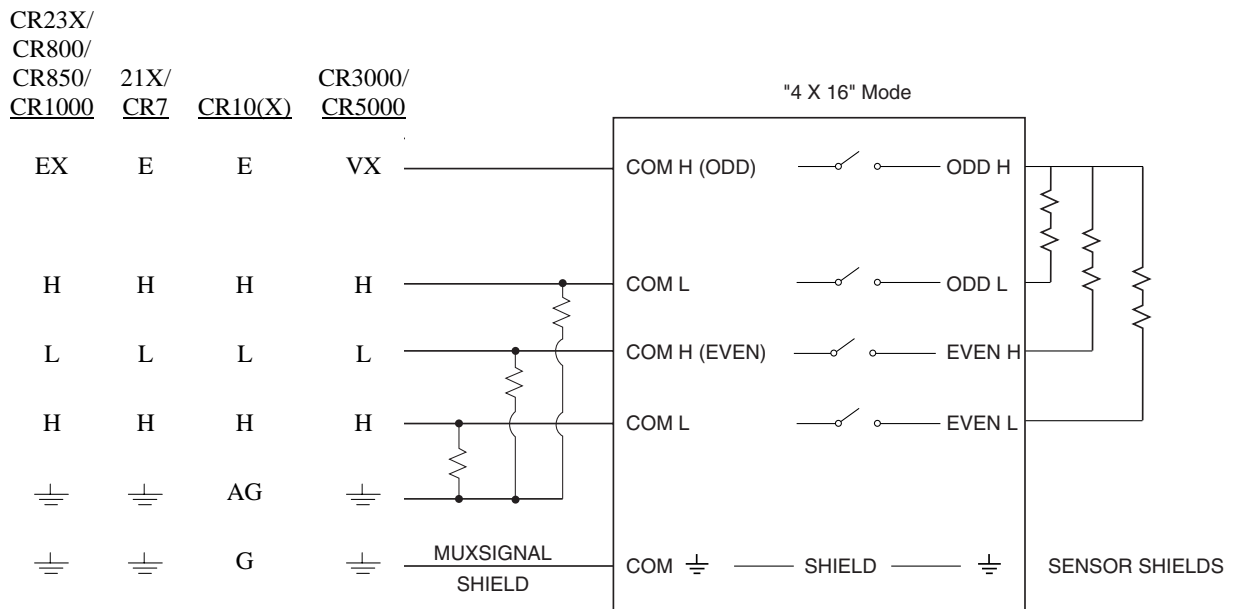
| CR23X/ CR800/ CR850/ CR1000 | 21X/ CR7 | CR10(X) | CR3000/ CR5000 |
|---|---|---|---|
| EX | E | E | VX |
| H | H | H | H |
| L | L | L | L |
| H | H | H | H |
| ⏚ | ⏚ | AG | ⏚ |
| ⏚ | ⏚ | G | ⏚ |

MUXSIGNAL SHIELD

"4 X 16" Mode

COM H (ODD) ODD H
COM L ODD L
COM H (EVEN) EVEN H
COM L EVEN L
COM ⏚ SHIELD ⏚

SENSOR SHIELDS